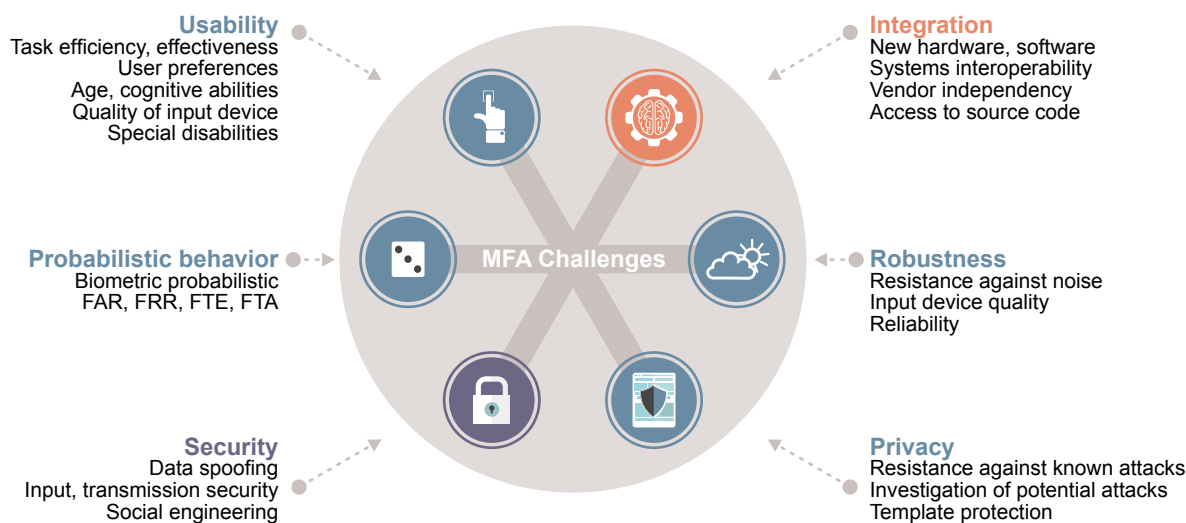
Usability
Task efficiency, effectiveness
User preferences
Age, cognitive abilities
Quality of input device
Special disabilities

Integration
New hardware, software
Systems interoperability
Vendor independency
Access to source code

Probabilistic behavior
Biometric probabilistic
FAR, FRR, FTE, FTA

MFA Challenges

Robustness
Resistance against noise
Input device quality
Reliability

Security
Data spoofing
Input, transmission security
Social engineering

Privacy
Resistance against known attacks
Investigation of potential attacks
Template protection